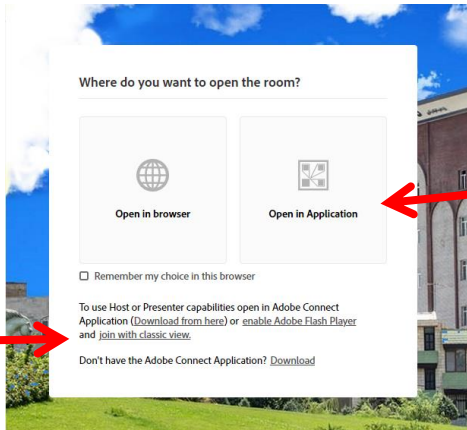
Where do you want to open the room?

Open in browser

Open in Application

Remember my choice in this browser

To use Host or Presenter capabilities open in Adobe Connect Application (Download from here) or enable Adobe Flash Player and join with classic view.

Don't have the Adobe Connect Application? Download